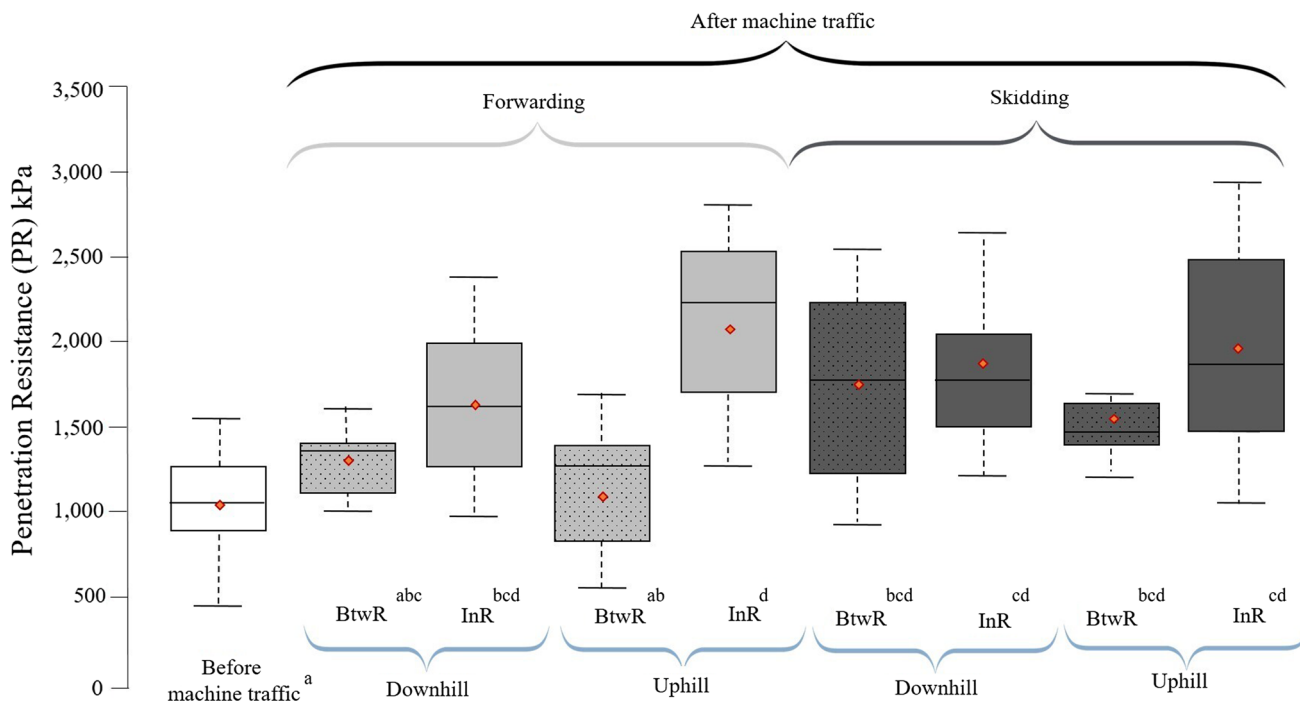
After machine traffic

Forwarding

Skidding

Penetration Resistance (PR) kPa

3,500
3,000
2,500
2,000
1,500
1,000
500
0

Before machine traffic$^{a}$

BtwR$^{abc}$ InR$^{bcd}$

Downhill

BtwR$^{ab}$ InR$^{d}$

Uphill

BtwR$^{bcd}$ InR$^{cd}$

Downhill

BtwR$^{bcd}$ InR$^{cd}$

Uphill